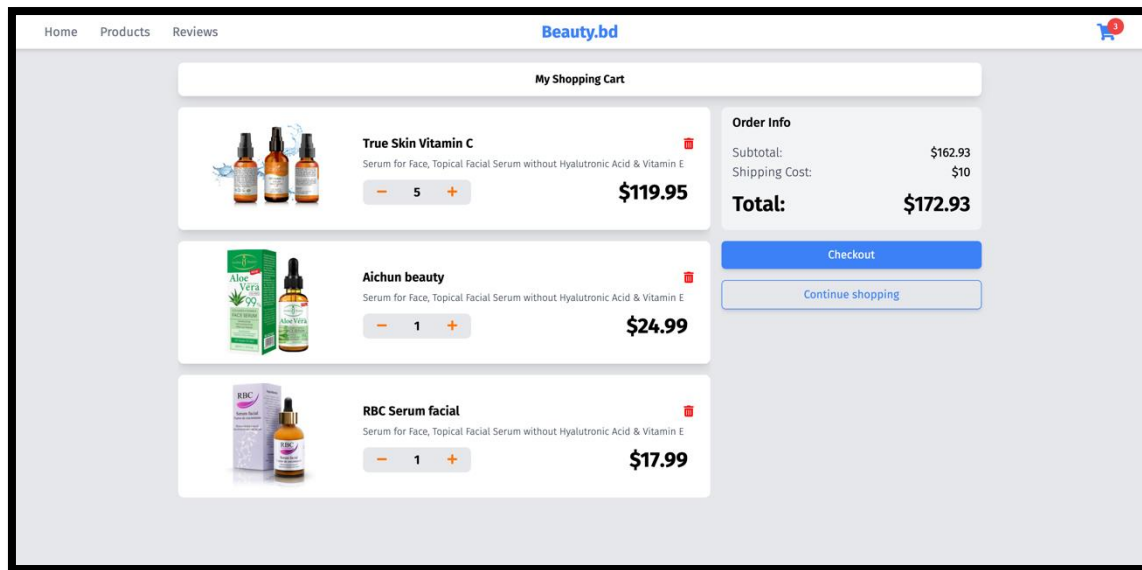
Home Products Reviews

Beauty.bd

3

My Shopping Cart

True Skin Vitamin C

Serum for Face, Topical Facial Serum without Hyalutronic Acid & Vitamin E

− 5 +

$119.95

Aichun beauty

Serum for Face, Topical Facial Serum without Hyalutronic Acid & Vitamin E

− 1 +

$24.99

RBC Serum facial

Serum for Face, Topical Facial Serum without Hyalutronic Acid & Vitamin E

− 1 +

$17.99

Order Info

Subtotal: $162.93

Shipping Cost: $10

Total: $172.93

Checkout

Continue shopping